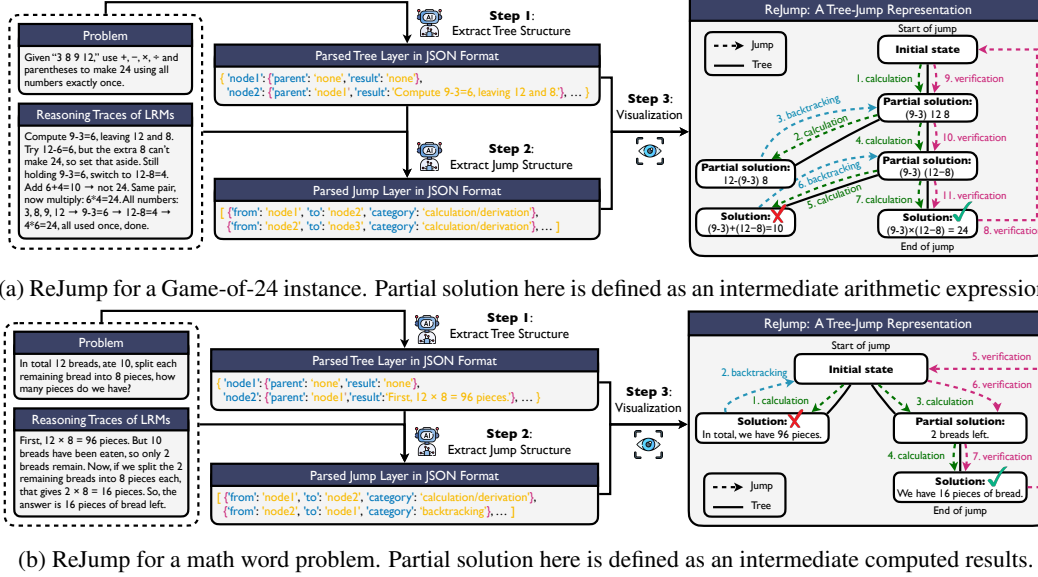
Problem

Given "3 8 9 12," use +, −, ×, ÷ and parentheses to make 24 using all numbers exactly once.

Reasoning Traces of LRMs

Compute 9-3=6, leaving 12 and 8. Try 12-6=6, but the extra 8 can't make 24, so set that aside. Still holding 9-3=6, switch to 12-8=4. Add 6+4=10 → not 24. Same pair, now multiply: 6*4=24. All numbers: 3, 8, 9, 12 → 9-3=6 → 12-8=4 → 4*6=24, all used once, done.

Step 1: Extract Tree Structure

Parsed Tree Layer in JSON Format

{ 'node1': {'parent': 'none', 'result': 'none'}, 'node2': {'parent': 'node1', 'result': 'Compute 9-3=6, leaving 12 and 8.'}, ... }

Step 2: Extract Jump Structure

Parsed Jump Layer in JSON Format

[ {'from': 'node1', 'to': 'node2', 'category': 'calculation/derivation'}, {'from': 'node2', 'to': 'node3', 'category': 'calculation/derivation'}, ... ]

Step 3: Visualization

ReJump: A Tree-Jump Representation

Start of jump

Jump

Tree

Initial state

1. calculation

9. verification

3. backtracking

2. calculation

Partial solution: (9-3) 12 8

10. verification

4. calculation

Partial solution: 12-(9-3) 8

6. backtracking

Partial solution: (9-3) (12−8)

5. calculation

7. calculation

11. verification

Solution: (9-3)+(12−8)=10

Solution: (9-3)×(12−8) = 24

8. verification

End of jump

(a) ReJump for a Game-of-24 instance. Partial solution here is defined as an intermediate arithmetic expression

Problem

In total 12 breads, ate 10, split each remaining bread into 8 pieces, how many pieces do we have?

Reasoning Traces of LRMs

First, 12 × 8 = 96 pieces. But 10 breads have been eaten, so only 2 breads remain. Now, if we split the 2 remaining breads into 8 pieces each, that gives 2 × 8 = 16 pieces. So, the answer is 16 pieces of bread left.

Step 1: Extract Tree Structure

Parsed Tree Layer in JSON Format

{ 'node1': {'parent': 'none', 'result': 'none'}, 'node2': {'parent': 'node1','result':'First, 12 × 8 = 96 pieces.'}, ... }

Step 2: Extract Jump Structure

Parsed Jump Layer in JSON Format

[ {'from': 'node1', 'to': 'node2', 'category': 'calculation/derivation'}, {'from': 'node2', 'to': 'node1', 'category': 'backtracking'}, ... ]

Step 3: Visualization

ReJump: A Tree-Jump Representation

Start of jump

2. backtracking

Initial state

5. verification

6. verification

1. calculation

3. calculation

Solution: In total, we have 96 pieces.

Partial solution: 2 breads left.

4. calculation

7. verification

Jump

Tree

Solution: We have 16 pieces of bread.

End of jump

(b) ReJump for a math word problem. Partial solution here is defined as an intermediate computed results.